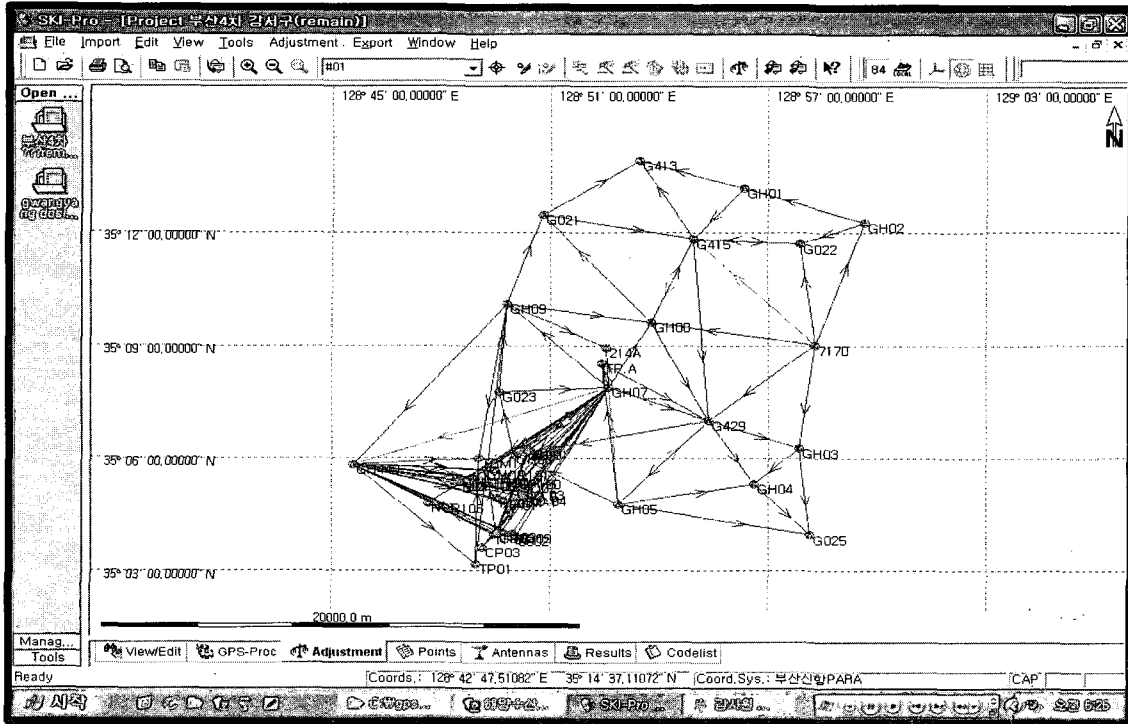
SKI-Pro - [Project 부산4지 강서구(remain)]

File Import Edit View Tools Adjustment Export Window Help

#01

84

Open ...

부산4지 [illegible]

gwangya ng dos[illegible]

128° 45' 00,00000" E
128° 51' 00,00000" E
128° 57' 00,00000" E
129° 03' 00,00000" E

N

35° 12' 00,00000" N
35° 09' 00,00000" N
35° 06' 00,00000" N
35° 03' 00,00000" N

G413
GH01
GH02
G021
G415
G022
GH09
GH100
7170
214A
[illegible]_A
GH07
G023
G429
GH03
GH04
GH05
G025
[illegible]105
CP03
TP01

20000.0 m

Manag...
Tools

ViewEdit
GPS-Proc
Adjustment
Points
Antennas
Results
Codelist

Ready
Coords.: 128° 42' 47.51082" E 35° 14' 37.11072" N
Coord.Sys.: 부산신항PARA
CAP

시작
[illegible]
SKI-Pro
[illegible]
오전 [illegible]